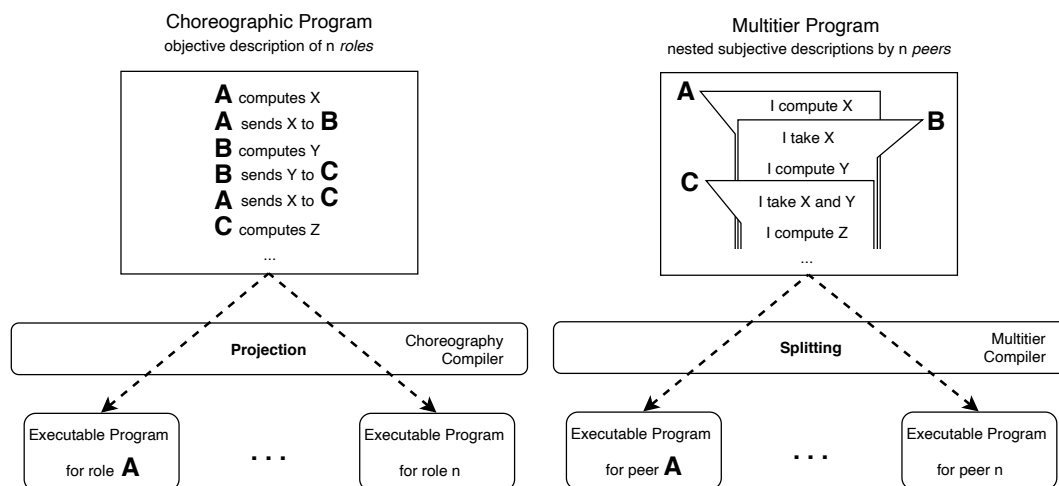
Choreographic Program
objective description of n *roles*

A computes X
A sends X to B
B computes Y
B sends Y to C
A sends X to C
C computes Z
...

Projection

Choreography Compiler

Executable Program for role A

...

Executable Program for role n

Multitier Program
nested subjective descriptions by n *peers*

A
I compute X
B
I take X
I compute Y
C
I take X and Y
I compute Z
...

Splitting

Multitier Compiler

Executable Program for peer A

...

Executable Program for peer n